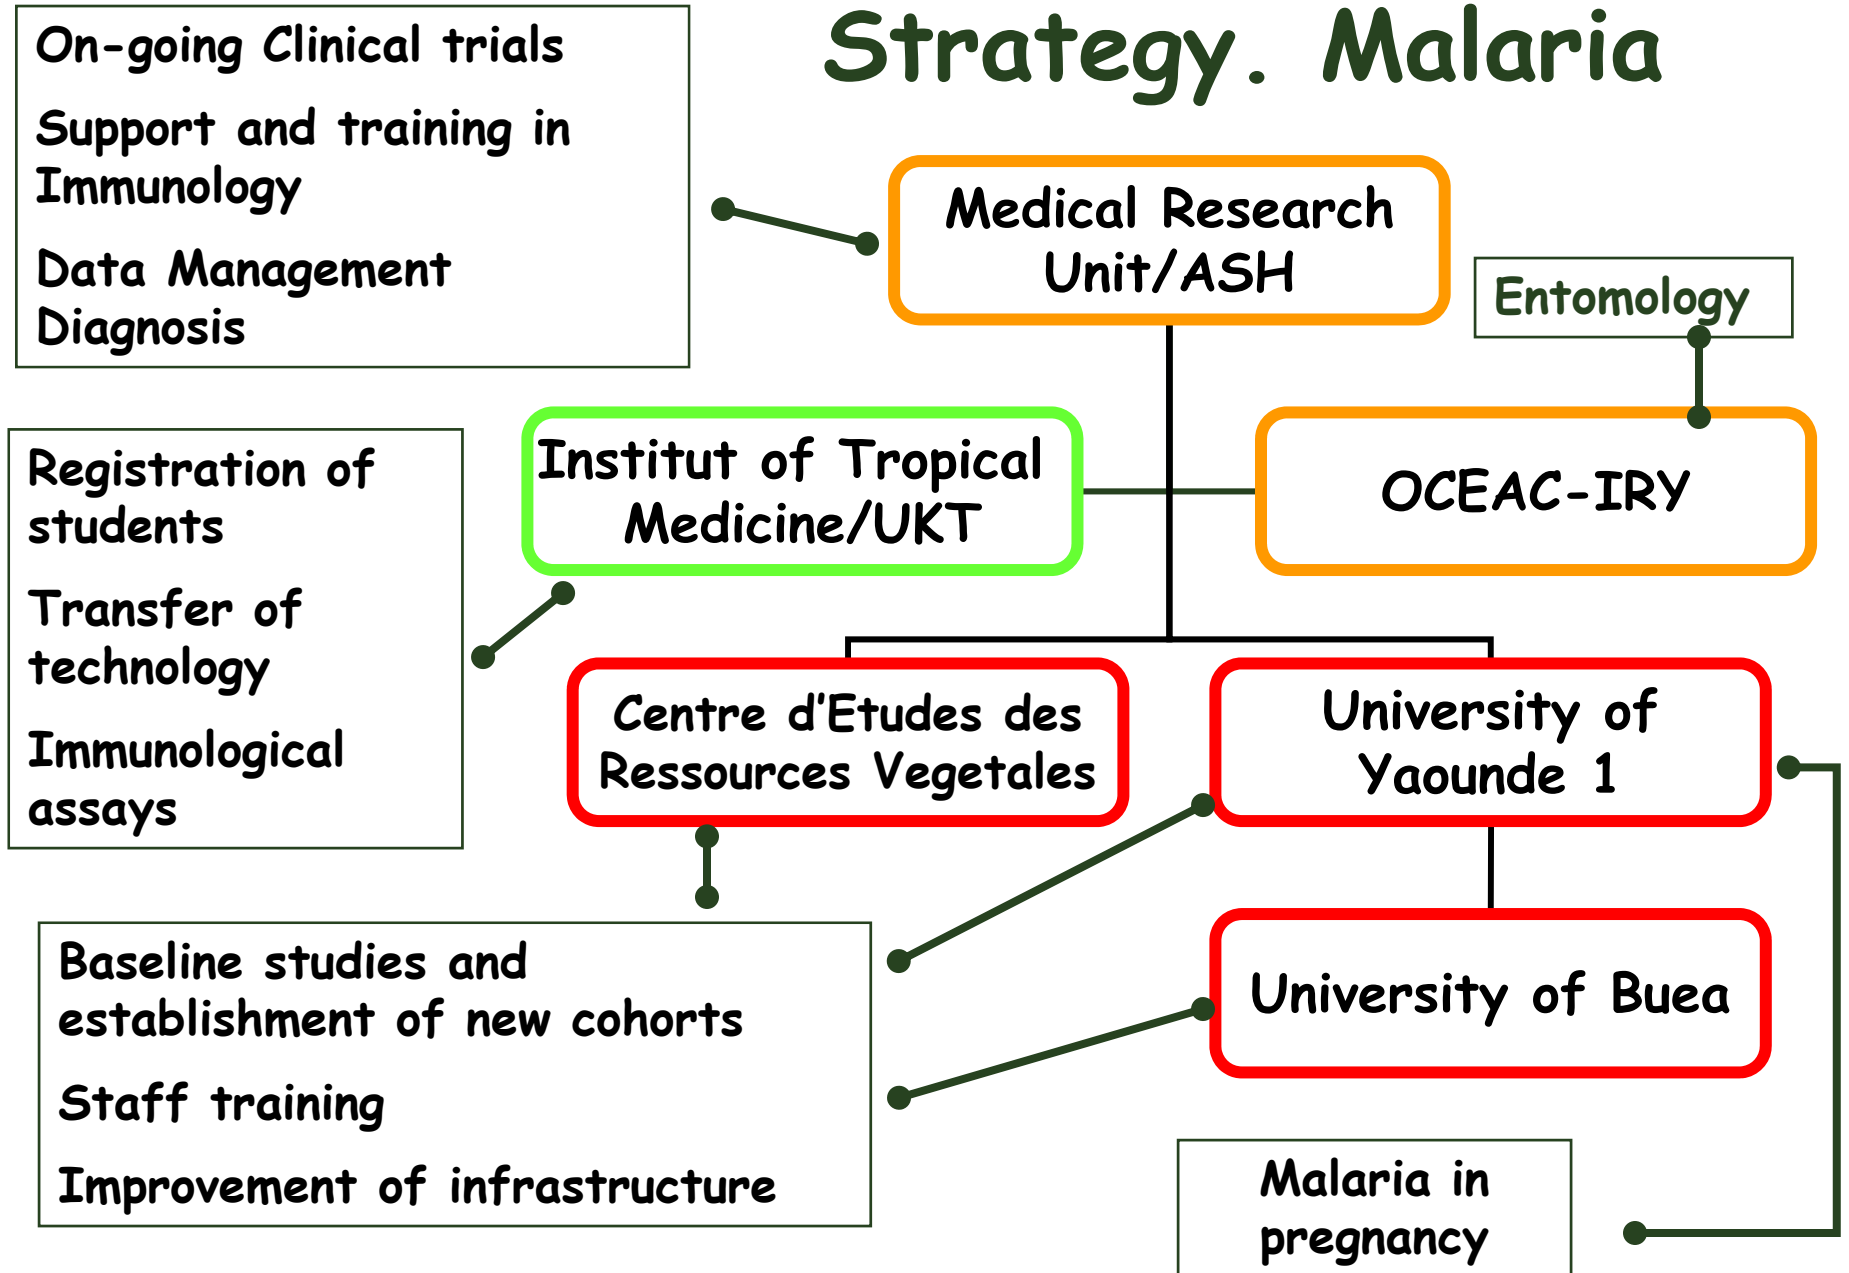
Strategy. Malaria

On-going Clinical trials

Support and training in Immunology

Data Management Diagnosis

Medical Research Unit/ASH

Entomology

Registration of students

Transfer of technology

Immunological assays

Institut of Tropical Medicine/UKT

OCEAC-IRY

Centre d'Etudes des Ressources Vegetales

University of Yaounde 1

Baseline studies and establishment of new cohorts

Staff training

Improvement of infrastructure

University of Buea

Malaria in pregnancy